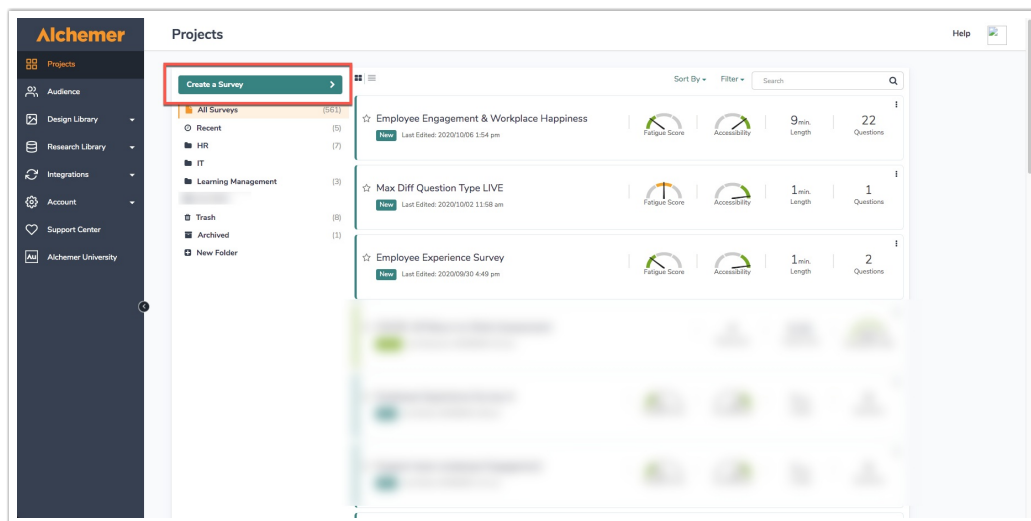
Alchemer

Projects
Audience
Design Library
Research Library
Integrations
Account
Support Center
Alchemer University

Projects

Help

Create a Survey

All Surveys (561)
Recent (5)
HR (7)
IT
Learning Management (3)
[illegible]
Trash (8)
Archived (1)
New Folder

Sort By
Filter
Search

Employee Engagement & Workplace Happiness
New Last Edited: 2020/10/06 1:54 pm
Fatigue Score
Accessibility
9min. Length
22 Questions

Max Diff Question Type LIVE
New Last Edited: 2020/10/02 11:58 am
Fatigue Score
Accessibility
1min. Length
1 Questions

Employee Experience Survey
New Last Edited: 2020/09/30 4:49 pm
Fatigue Score
Accessibility
1min. Length
2 Questions

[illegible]

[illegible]

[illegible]